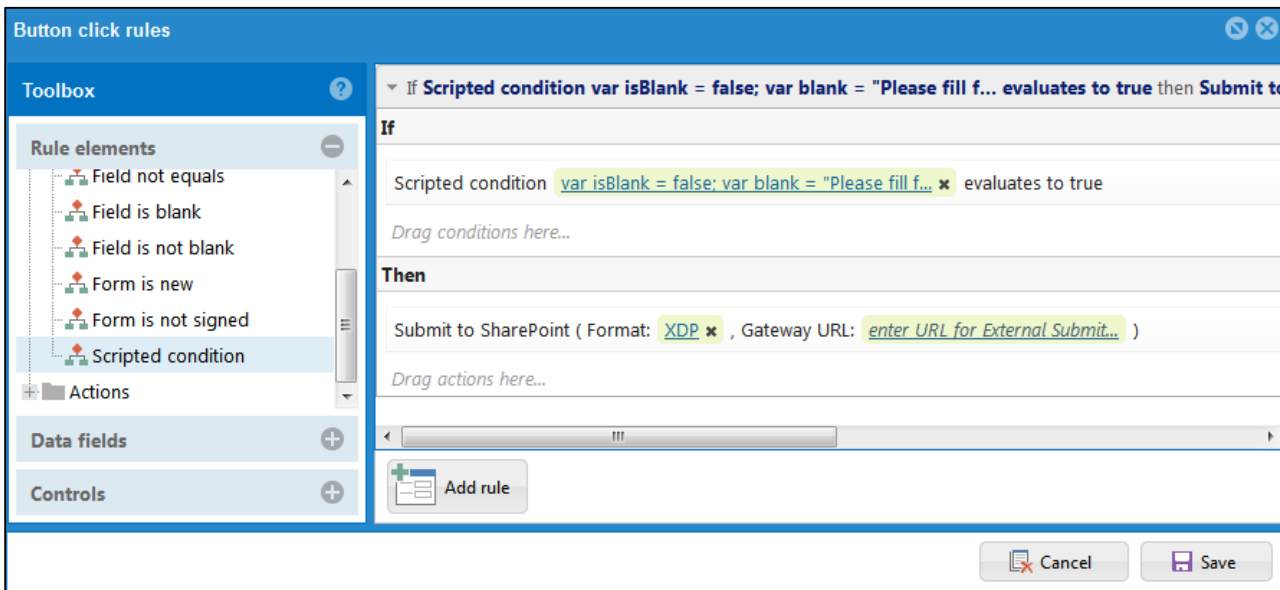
Button click rules

Toolbox

Rule elements

Field not equals
Field is blank
Field is not blank
Form is new
Form is not signed
Scripted condition
Actions

Data fields

Controls

If Scripted condition var isBlank = false; var blank = "Please fill f... evaluates to true then Submit t

If

Scripted condition var isBlank = false; var blank = "Please fill f... evaluates to true

Drag conditions here...

Then

Submit to SharePoint ( Format: XDP , Gateway URL: enter URL for External Submit... )

Drag actions here...

Add rule

Cancel Save